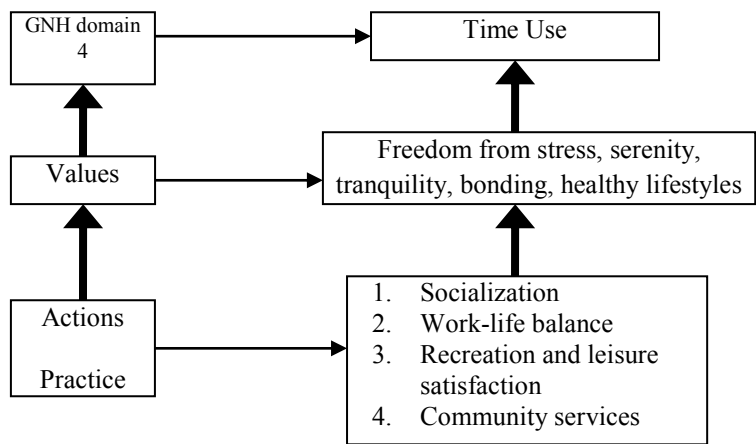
GNH domain 4

Time Use

Values

Freedom from stress, serenity, tranquility, bonding, healthy lifestyles

Actions

Practice

1. Socialization
2. Work-life balance
3. Recreation and leisure satisfaction
4. Community services